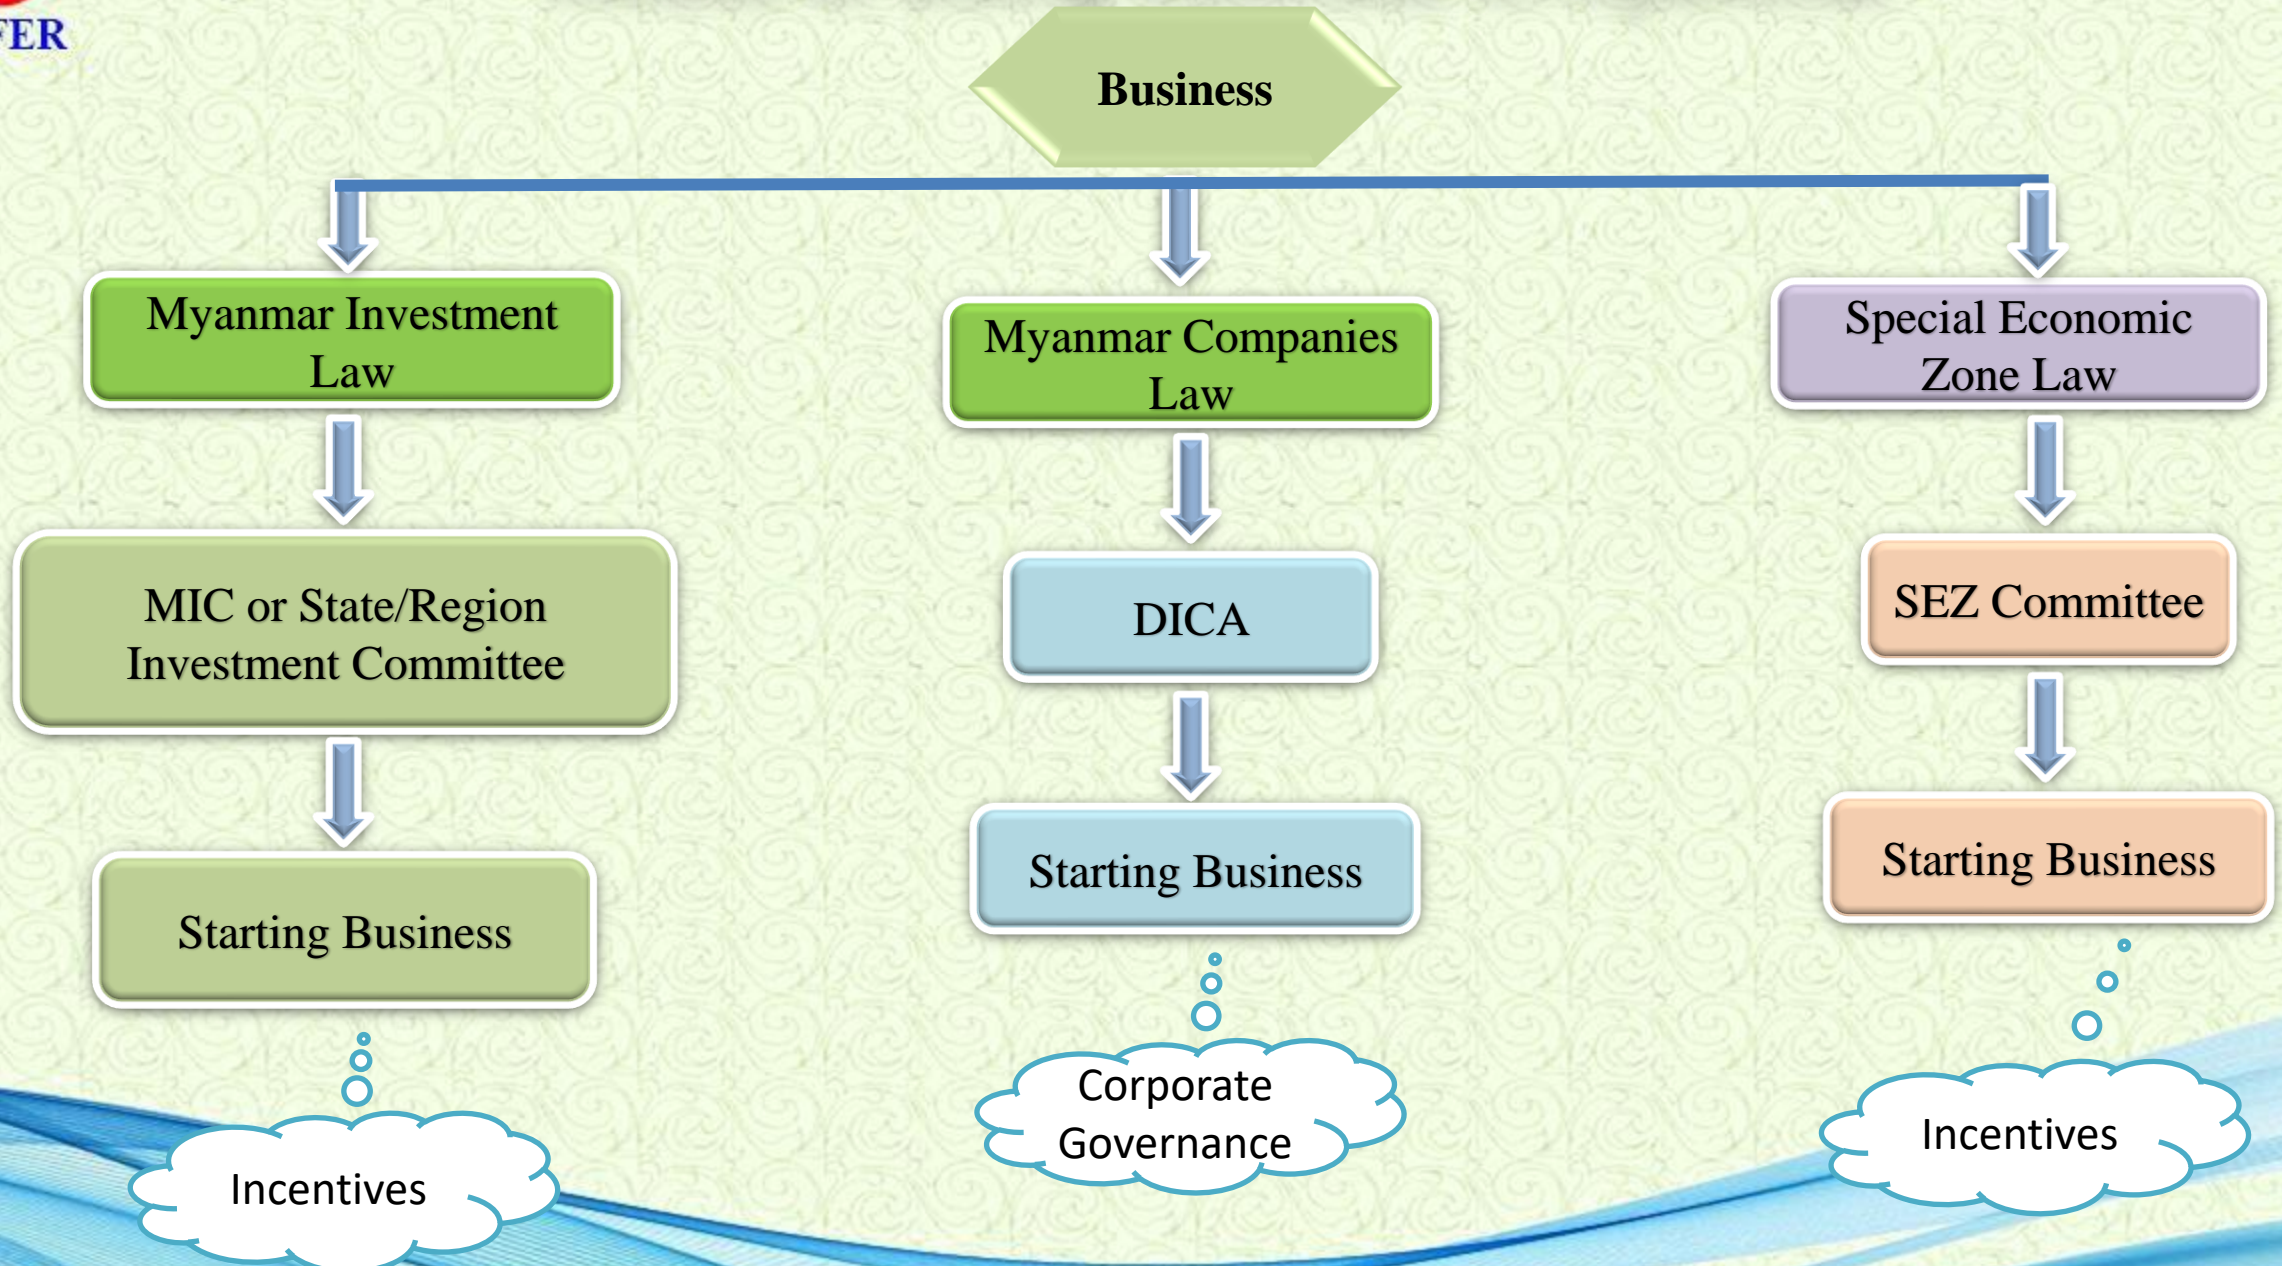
ER

Business

Myanmar Investment Law

MIC or State/Region Investment Committee

Starting Business

Incentives

Myanmar Companies Law

DICA

Starting Business

Corporate Governance

Special Economic Zone Law

SEZ Committee

Starting Business

Incentives